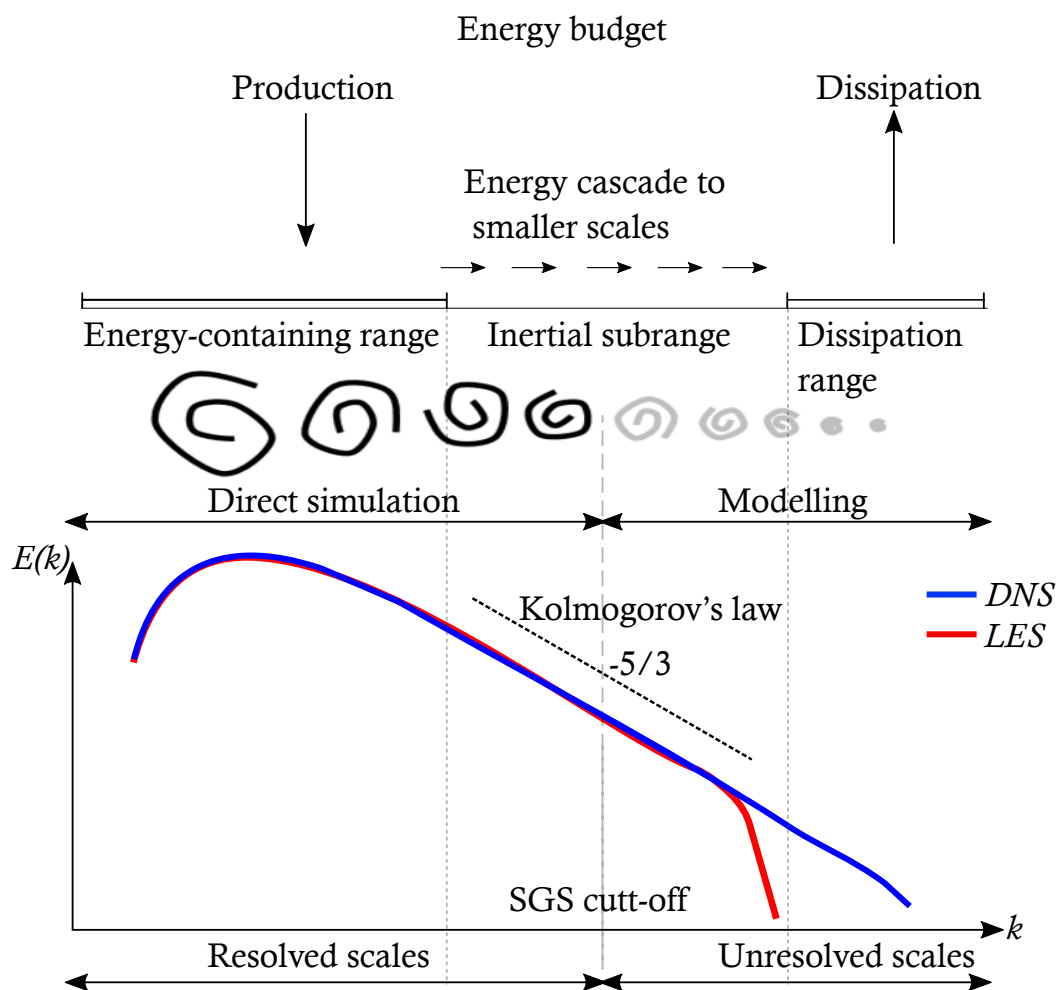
Energy budget

Production

Dissipation

Energy cascade to smaller scales

Energy-containing range

Inertial subrange

Dissipation range

Direct simulation

Modelling

E(k)

Kolmogorov's law

-5/3

DNS

LES

SGS cutt-off

k

Resolved scales

Unresolved scales